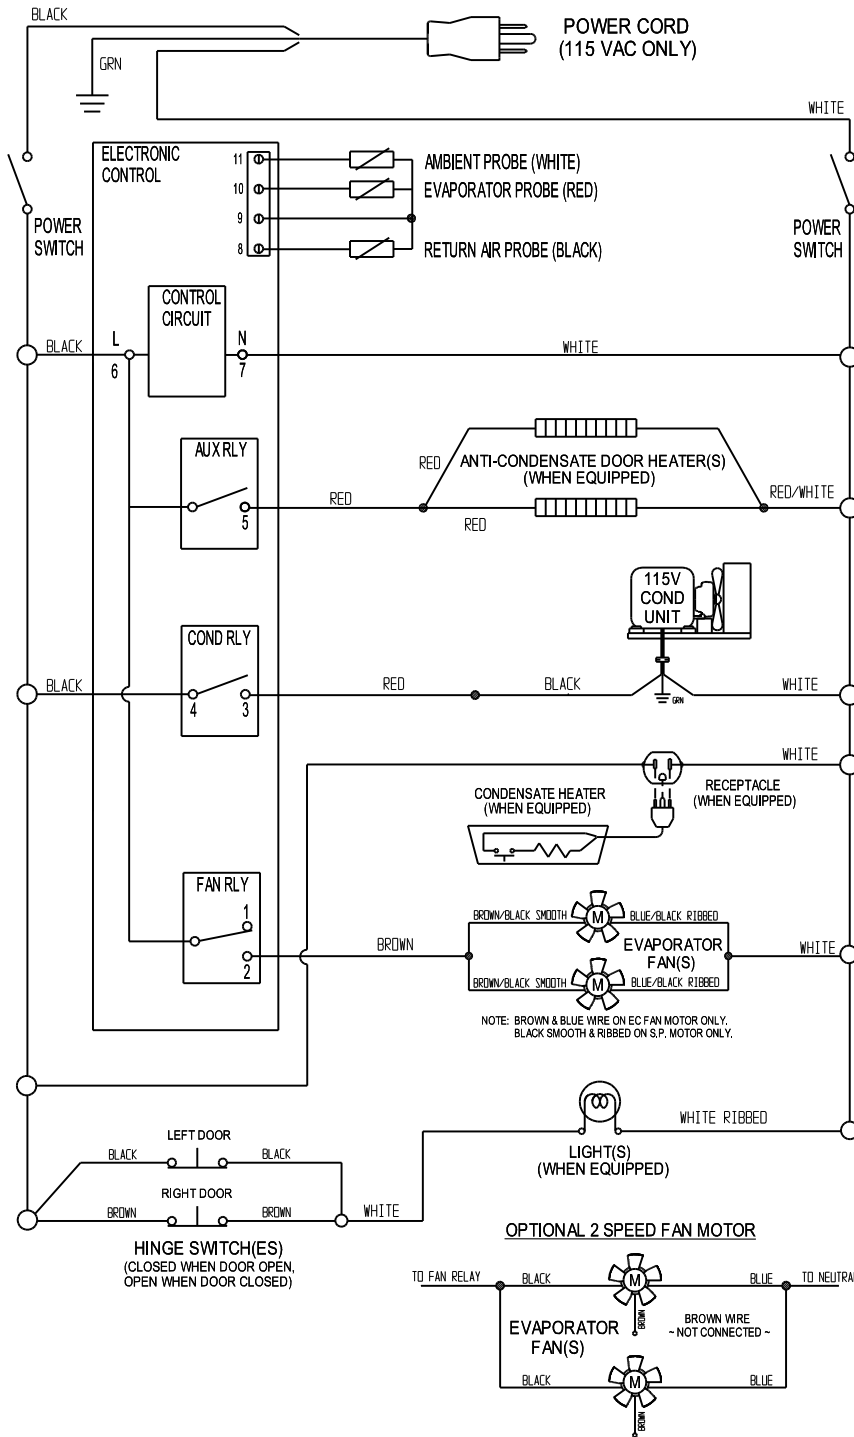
BLACK

GRN

POWER CORD
(115 VAC ONLY)

WHITE

ELECTRONIC CONTROL

11
10
9
8

AMBIENT PROBE (WHITE)
EVAPORATOR PROBE (RED)

RETURN AIR PROBE (BLACK)

POWER SWITCH

POWER SWITCH

CONTROL CIRCUIT

BLACK
L
6
N
7
WHITE

AUX RLY
5

RED
ANTI-CONDENSATE DOOR HEATER(S)
(WHEN EQUIPPED)
RED
RED/WHITE
RED

115V
COND
UNIT

COND RLY

BLACK
4
3
RED
BLACK
GRN
WHITE

WHITE

RECEPTACLE
(WHEN EQUIPPED)

CONDENSATE HEATER
(WHEN EQUIPPED)

FAN RLY
1
2

BROWN/BLACK SMOOTH
M
BLUE/BLACK RIBBED
BROWN
EVAPORATOR FAN(S)
WHITE
BROWN/BLACK SMOOTH
M
BLUE/BLACK RIBBED

NOTE: BROWN & BLUE WIRE ON EC FAN MOTOR ONLY.
BLACK SMOOTH & RIBBED ON S.P. MOTOR ONLY.

WHITE RIBBED

LIGHT(S)
(WHEN EQUIPPED)

LEFT DOOR
BLACK
BLACK
RIGHT DOOR
BROWN
BROWN
WHITE

HINGE SWITCH(ES)
(CLOSED WHEN DOOR OPEN,
OPEN WHEN DOOR CLOSED)

OPTIONAL 2 SPEED FAN MOTOR

TO FAN RELAY
BLACK
M
BROWN
BLUE
TO NEUTRA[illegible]
EVAPORATOR FAN(S)
BROWN WIRE
~ NOT CONNECTED ~
BLACK
M
BROWN
BLUE